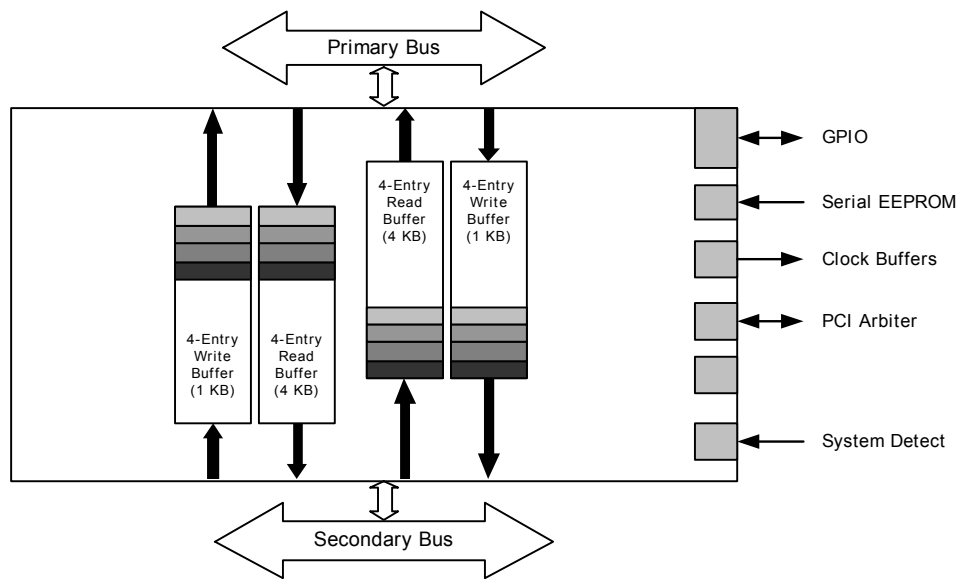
Primary Bus

4-Entry Read Buffer (4 KB)

4-Entry Write Buffer (1 KB)

4-Entry Write Buffer (1 KB)

4-Entry Read Buffer (4 KB)

GPIO

Serial EEPROM

Clock Buffers

PCI Arbiter

System Detect

Secondary Bus